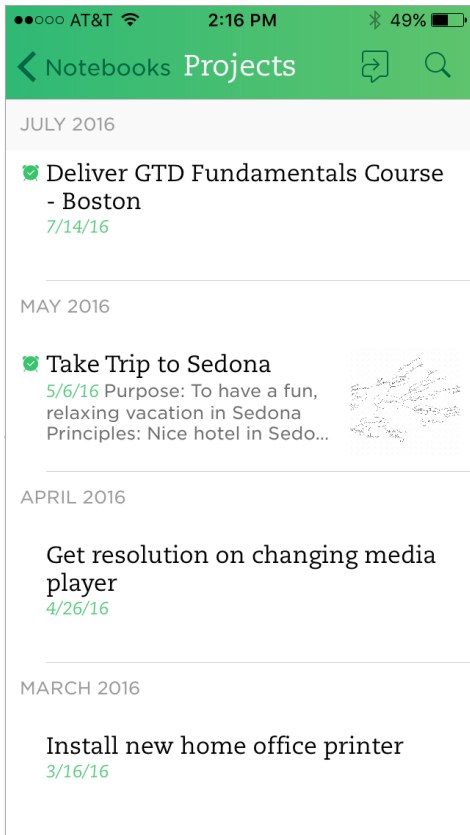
●●○○○ AT&T 2:16 PM 49%

Notebooks Projects

JULY 2016

Deliver GTD Fundamentals Course - Boston
7/14/16

MAY 2016

Take Trip to Sedona
5/6/16 Purpose: To have a fun, relaxing vacation in Sedona Principles: Nice hotel in Sedo...

APRIL 2016

Get resolution on changing media player
4/26/16

MARCH 2016

Install new home office printer
3/16/16